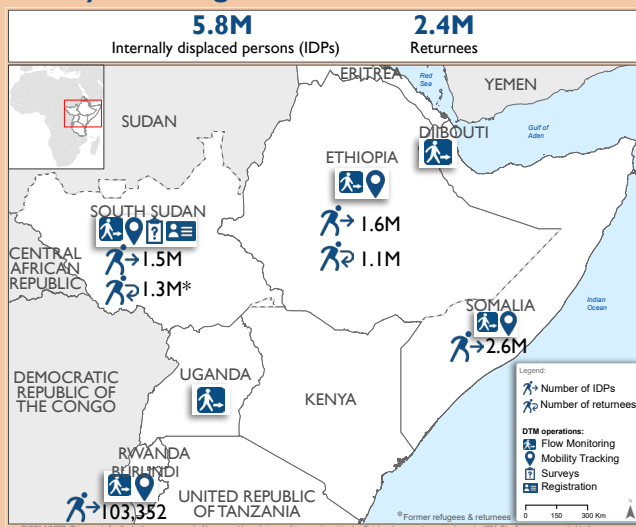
5.8M
Internally displaced persons (IDPs)

2.4M
Returnees

ERITREA
YEMEN
Red Sea
SUDAN
DJIBOUTI
Gulf of Aden
ETHIOPIA
1.6M
1.1M
SOUTH SUDAN
1.5M
1.3M*
CENTRAL AFRICAN REPUBLIC
SOMALIA
2.6M
Indian Ocean
DEMOCRATIC REPUBLIC OF THE CONGO
UGANDA
KENYA
RWANDA
BURUNDI
103,352
UNITED REPUBLIC OF TANZANIA

Legend:
Number of IDPs
Number of returnees

DTM operations:
Flow Monitoring
Mobility Tracking
Surveys
Registration

*Former refugees & returnees
0 150 300 Km